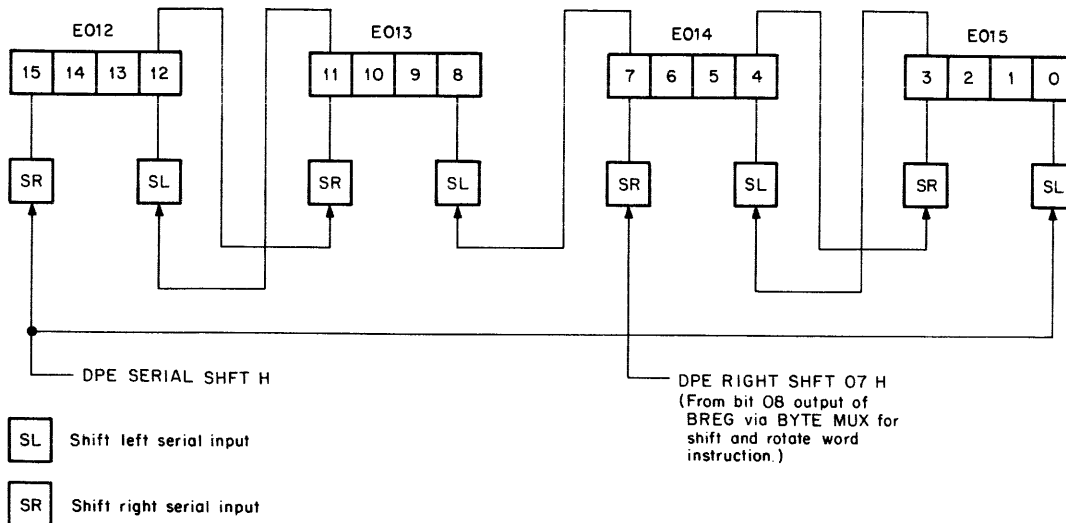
E012

| 15 | 14 | 13 | 12 |
|---|---|---|---|

E013

| 11 | 10 | 9 | 8 |
|---|---|---|---|

E014

| 7 | 6 | 5 | 4 |
|---|---|---|---|

E015

| 3 | 2 | 1 | 0 |
|---|---|---|---|

SR SL SR SL SR SL SR SL

DPE SERIAL SHFT H

DPE RIGHT SHFT 07 H (From bit 08 output of BREG via BYTE MUX for shift and rotate word instruction.)

SL Shift left serial input

SR Shift right serial input